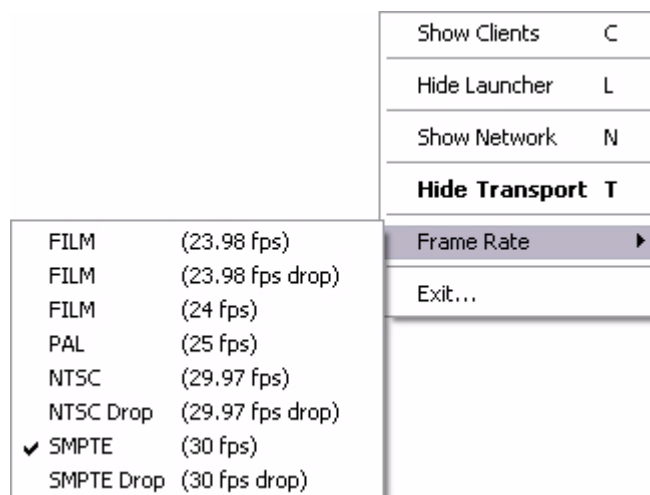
Show Clients C
Hide Launcher L
Show Network N
**Hide Transport T**
Frame Rate
Exit...

FILM (23.98 fps)
FILM (23.98 fps drop)
FILM (24 fps)
PAL (25 fps)
NTSC (29.97 fps)
NTSC Drop (29.97 fps drop)
✔ SMPTE (30 fps)
SMPTE Drop (30 fps drop)